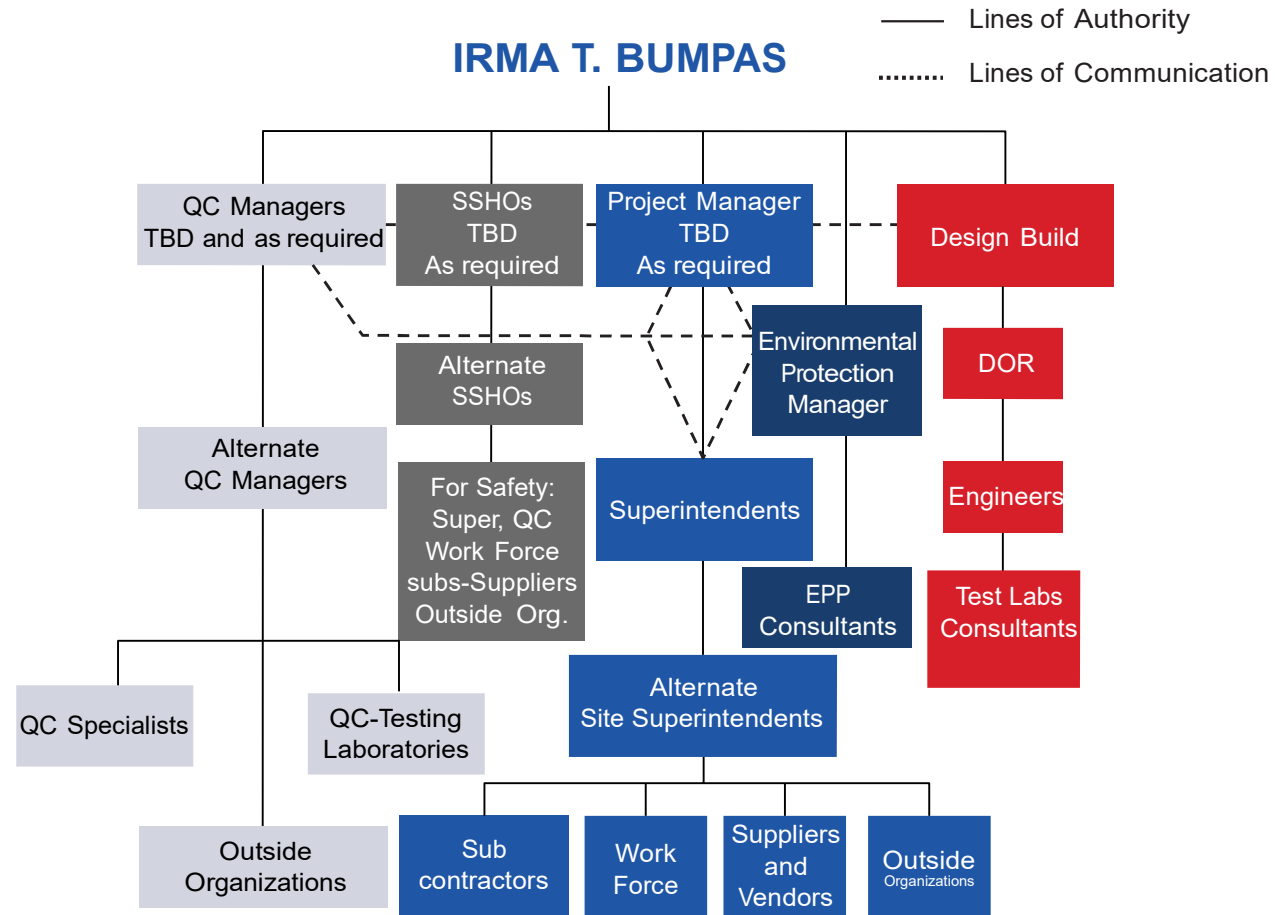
Lines of Authority

Lines of Communication

IRMA T. BUMPAS

QC Managers
TBD and as required

SSHOs
TBD
As required

Project Manager
TBD
As required

Design Build

Alternate
SSHOs

Environmental
Protection
Manager

DOR

Alternate
QC Managers

For Safety:
Super, QC
Work Force
subs-Suppliers
Outside Org.

Superintendents

Engineers

EPP
Consultants

Test Labs
Consultants

Alternate
Site Superintendents

QC Specialists

QC-Testing
Laboratories

Outside
Organizations

Sub
contractors

Work
Force

Suppliers
and
Vendors

Outside
Organizations